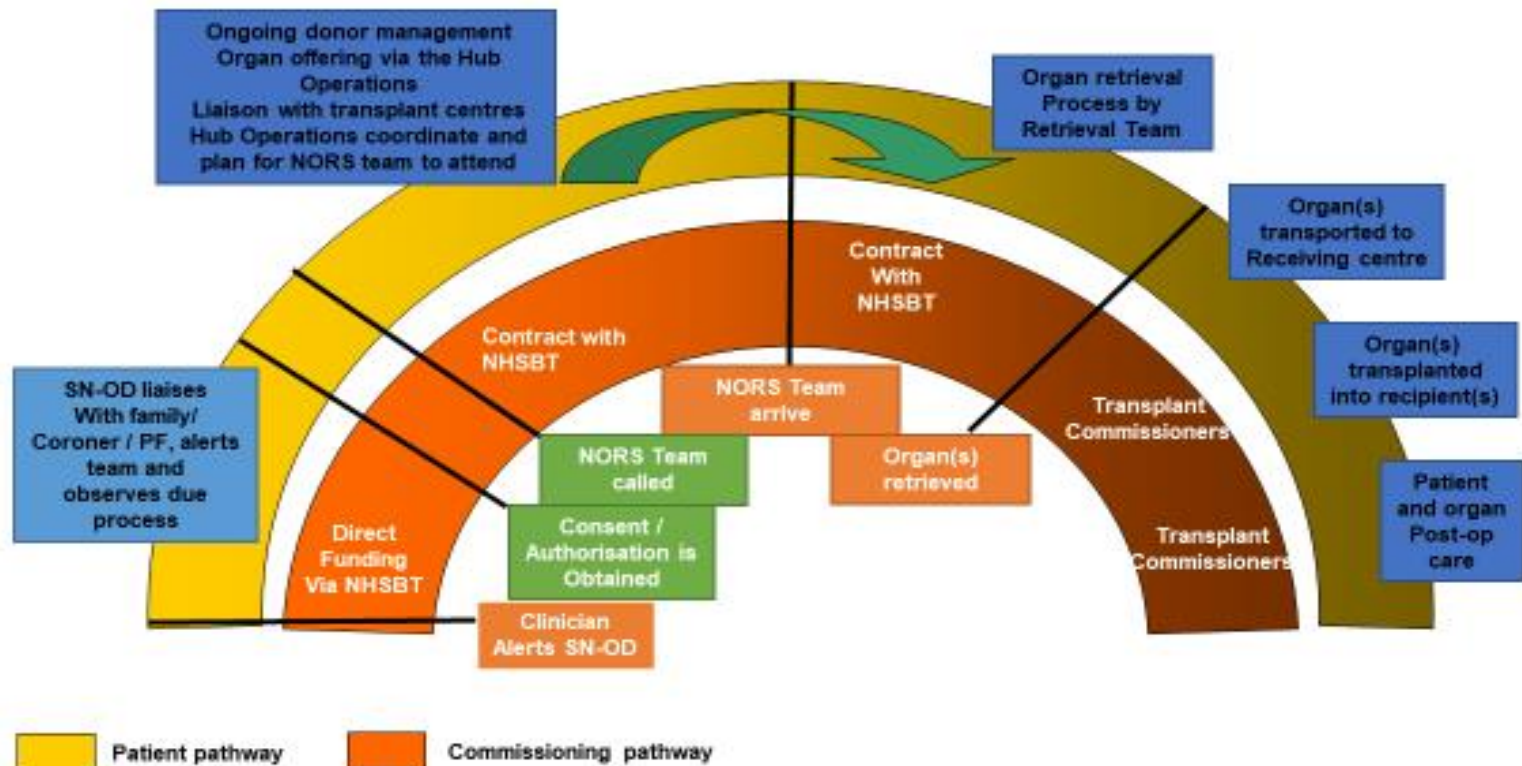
Ongoing donor management
Organ offering via the Hub Operations
Liaison with transplant centres
Hub Operations coordinate and plan for NORS team to attend

Organ retrieval Process by Retrieval Team

Organ(s) transported to Receiving centre

Organ(s) transplanted into recipient(s)

Patient and organ Post-op care

SN-OD liaises With family/ Coroner / PF, alerts team and observes due process

Contract With NHSBT

Contract with NHSBT

Direct Funding Via NHSBT

Transplant Commissioners

Transplant Commissioners

NORS Team arrive

NORS Team called

Organ(s) retrieved

Consent / Authorisation is Obtained

Clinician Alerts SN-OD

Patient pathway

Commissioning pathway